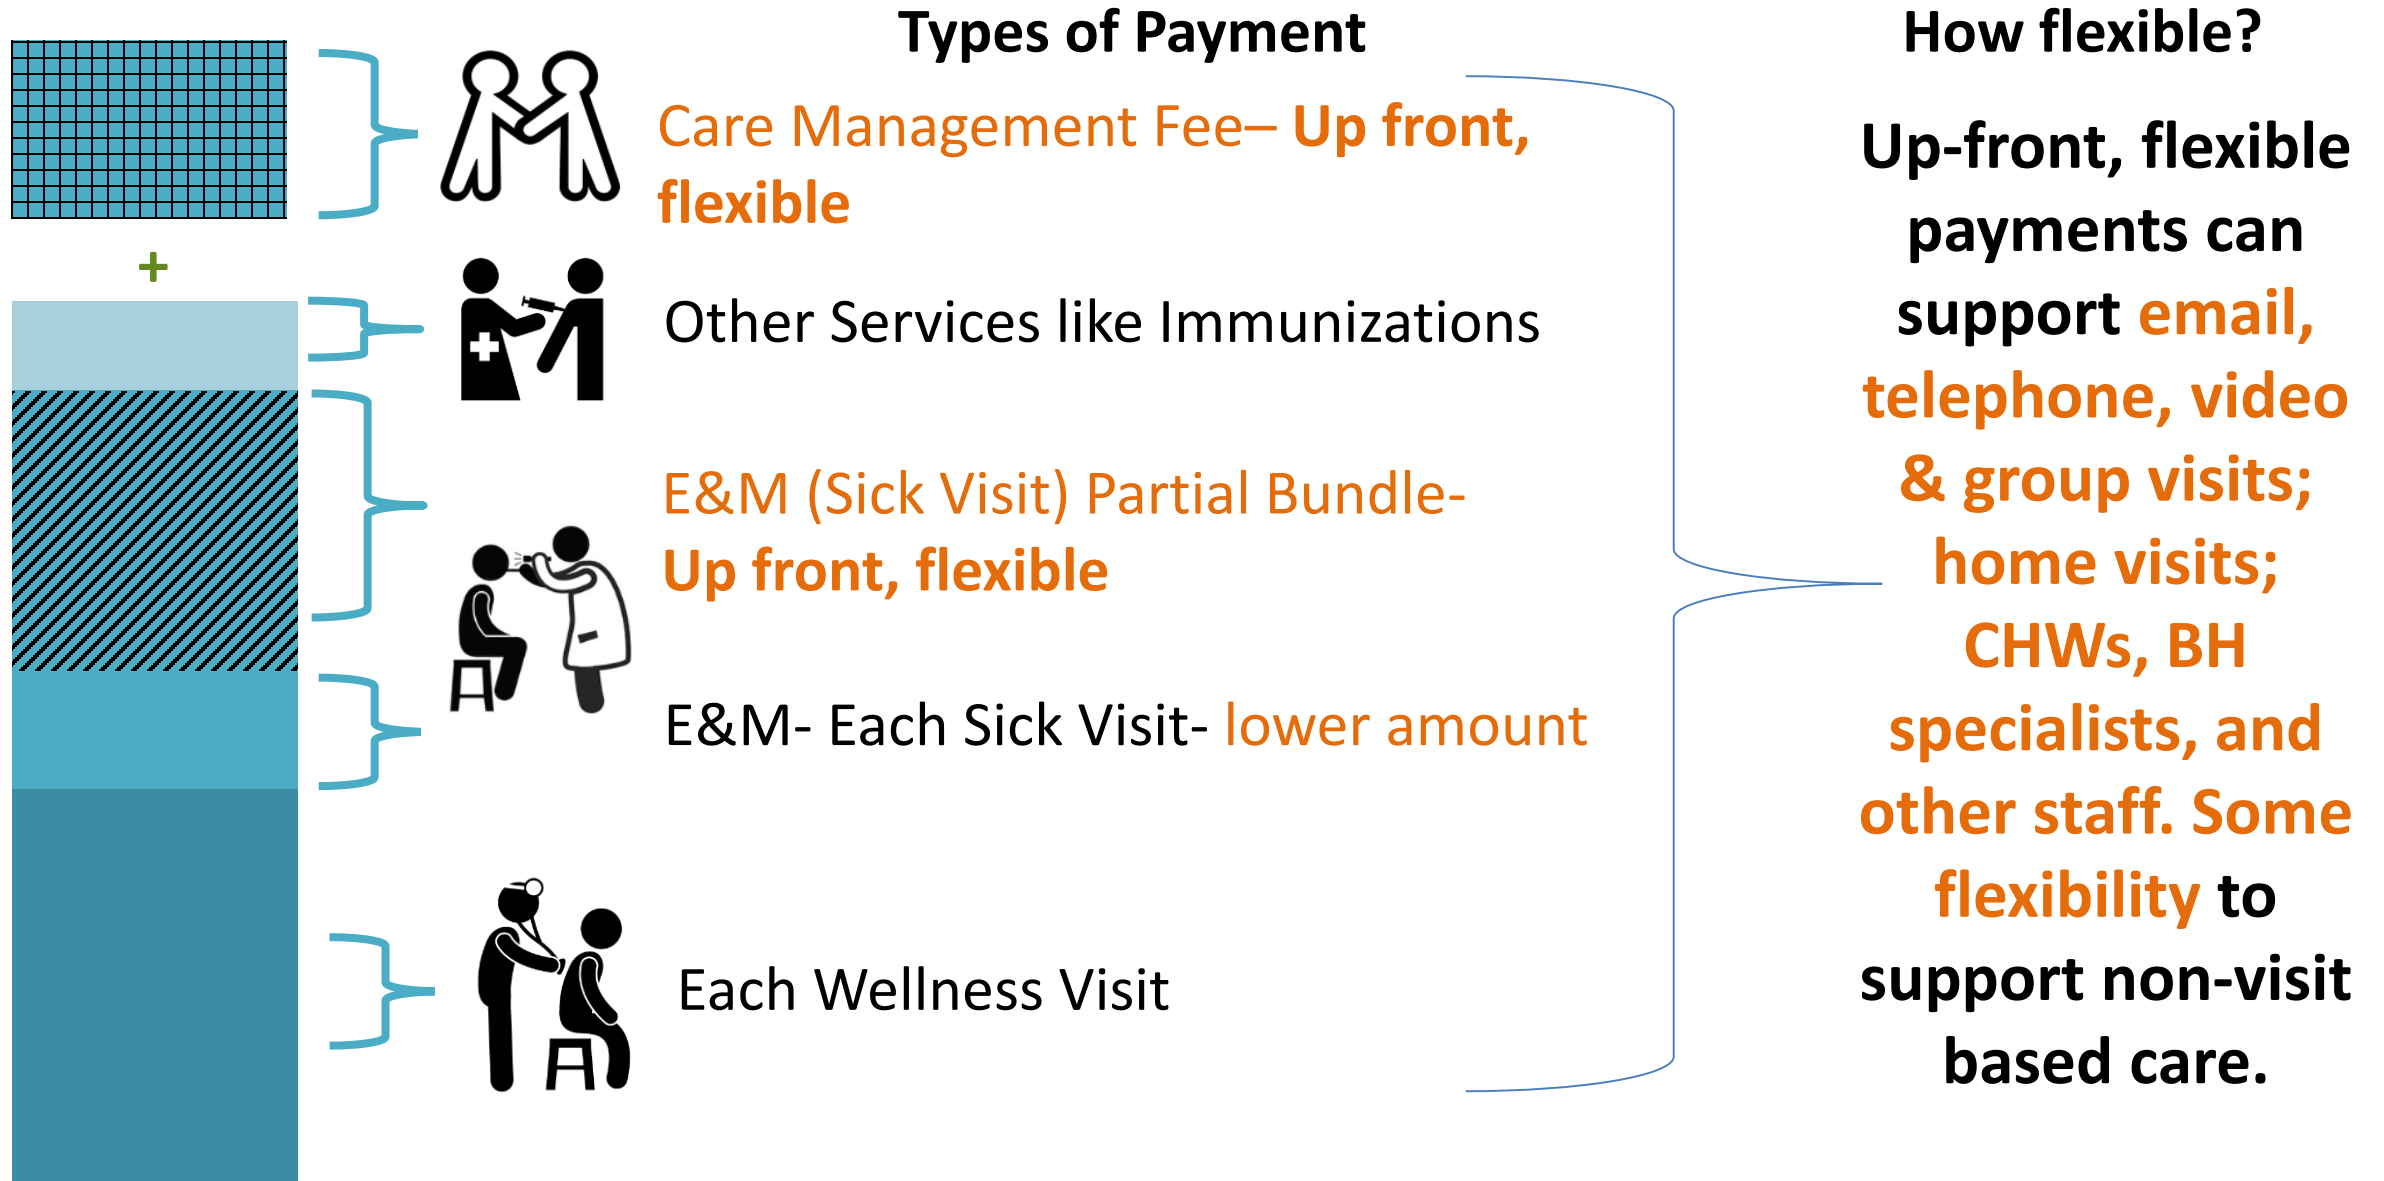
+

Types of Payment

Care Management Fee– Up front, flexible

Other Services like Immunizations

E&M (Sick Visit) Partial Bundle- Up front, flexible

E&M- Each Sick Visit- lower amount

Each Wellness Visit

How flexible?

Up-front, flexible payments can support email, telephone, video & group visits; home visits; CHWs, BH specialists, and other staff. Some flexibility to support non-visit based care.